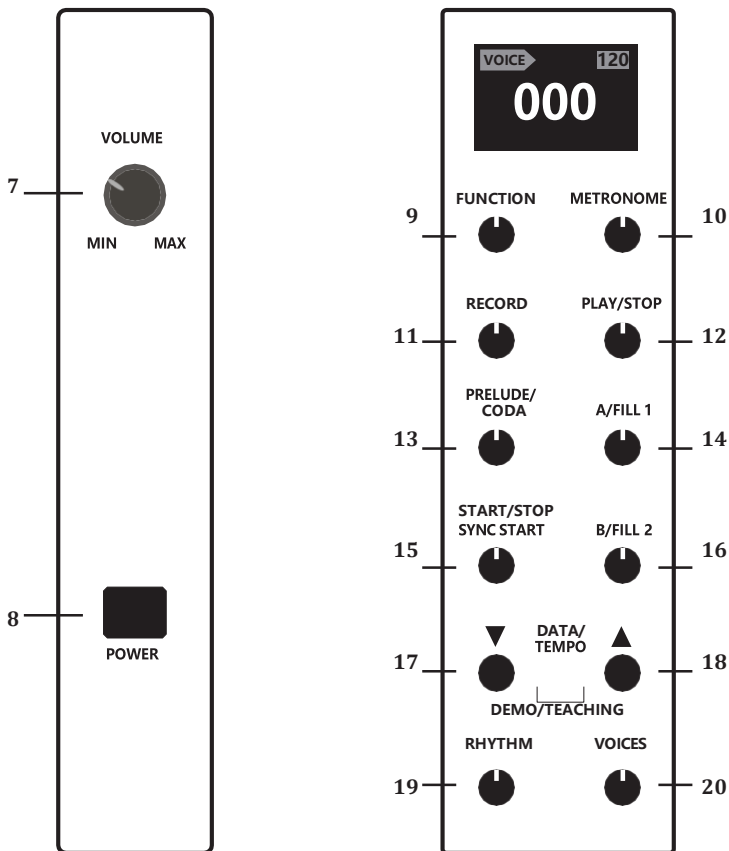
7 VOLUME
MIN MAX

8 POWER

VOICE 120
000

9 FUNCTION
METRONOME 10

11 RECORD
PLAY/STOP 12

13 PRELUDE/CODA
A/FILL 1 14

15 START/STOP SYNC START
B/FILL 2 16

17 ▼
DATA/TEMPO
▲ 18
DEMO/TEACHING

19 RHYTHM
VOICES 20